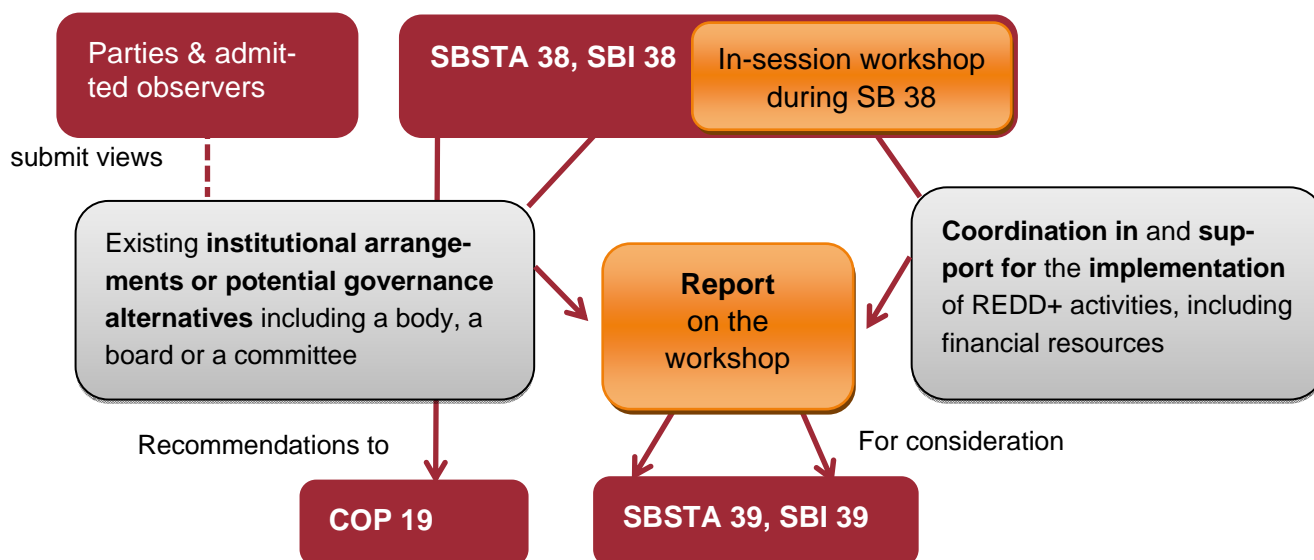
Parties & admitted observers

SBSTA 38, SBI 38

In-session workshop during SB 38

submit views

Existing **institutional arrangements or potential governance alternatives** including a body, a board or a committee

**Report** on the workshop

**Coordination in** and **support for** the **implementation** of REDD+ activities, including financial resources

Recommendations to

For consideration

COP 19

SBSTA 39, SBI 39